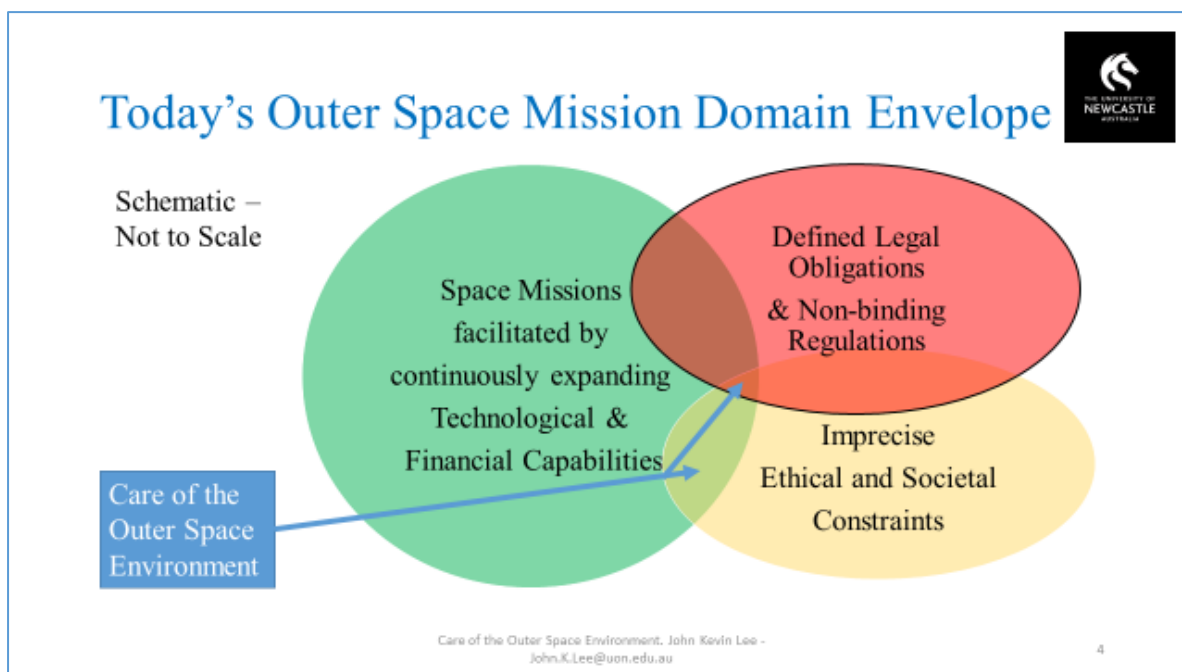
Today's Outer Space Mission Domain Envelope

THE UNIVERSITY OF NEWCASTLE AUSTRALIA

Schematic – Not to Scale

Space Missions facilitated by continuously expanding Technological & Financial Capabilities

Defined Legal Obligations & Non-binding Regulations

Imprecise Ethical and Societal Constraints

Care of the Outer Space Environment

Care of the Outer Space Environment. John Kevin Lee - John.K.Lee@uon.edu.au

4